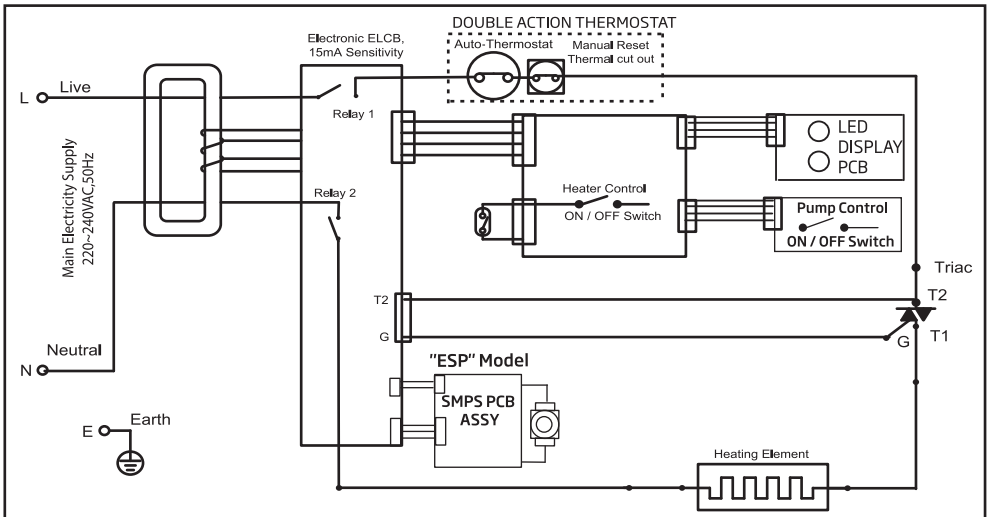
DOUBLE ACTION THERMOSTAT

Electronic ELCB, 15mA Sensitivity

Auto-Thermostat

Manual Reset Thermal cut out

L Live

Relay 1

LED DISPLAY PCB

Main Electricity Supply 220~240VAC,50Hz

Relay 2

Heater Control

ON / OFF Switch

Pump Control

ON / OFF Switch

Triac

T2

T2

G

T1

G

Neutral

N

"ESP" Model

SMPS PCB ASSY

E Earth

Heating Element